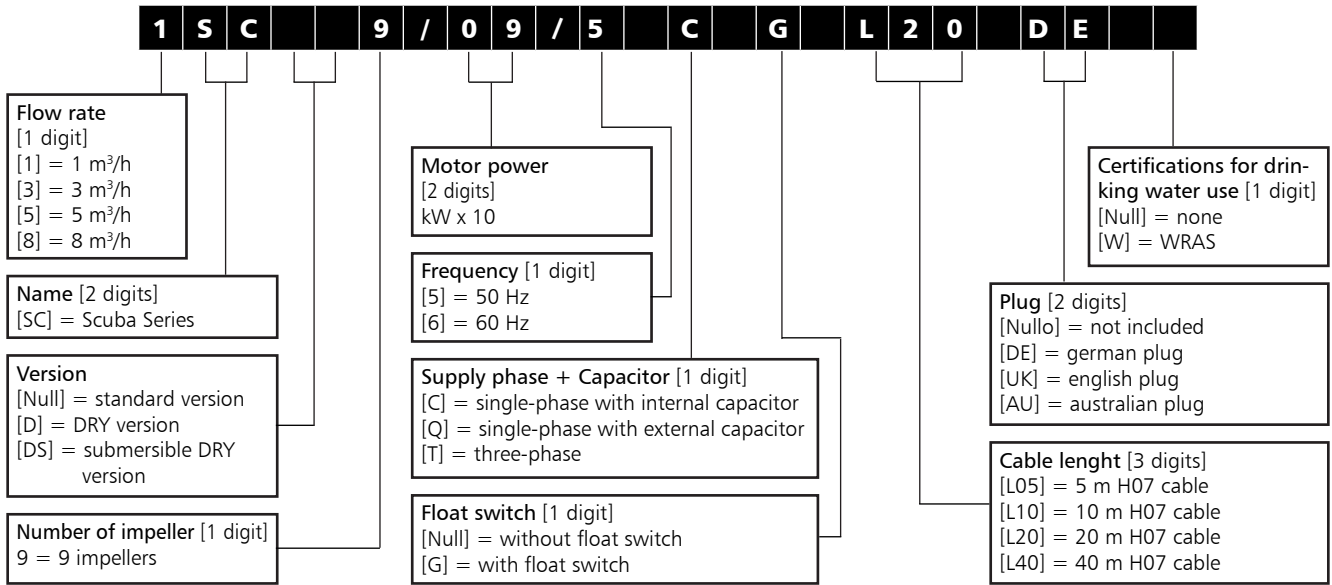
| 1 | S | C | | 9 | / | 0 | 9 | / | 5 | | C | | G | | L | 2 | 0 | | D | E | | |
|---|---|---|---|---|---|---|---|---|---|---|---|---|---|---|---|---|---|---|---|---|---|---|

Flow rate
[1 digit]
[1] = 1 m$^3$/h
[3] = 3 m$^3$/h
[5] = 5 m$^3$/h
[8] = 8 m$^3$/h

Name [2 digits]
[SC] = Scuba Series

Version
[Null] = standard version
[D] = DRY version
[DS] = submersible DRY version

Number of impeller [1 digit]
9 = 9 impellers

Motor power
[2 digits]
kW x 10

Frequency [1 digit]
[5] = 50 Hz
[6] = 60 Hz

Supply phase + Capacitor [1 digit]
[C] = single-phase with internal capacitor
[Q] = single-phase with external capacitor
[T] = three-phase

Float switch [1 digit]
[Null] = without float switch
[G] = with float switch

Certifications for drinking water use [1 digit]
[Null] = none
[W] = WRAS

Plug [2 digits]
[Nullo] = not included
[DE] = german plug
[UK] = english plug
[AU] = australian plug

Cable lenght [3 digits]
[L05] = 5 m H07 cable
[L10] = 10 m H07 cable
[L20] = 20 m H07 cable
[L40] = 40 m H07 cable